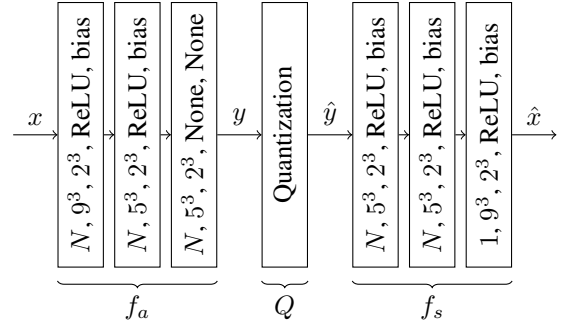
$x$

$N, 9^3, 2^3$, ReLU, bias

$N, 5^3, 2^3$, ReLU, bias

$N, 5^3, 2^3$, None, None

$f_a$

$y$

Quantization

$Q$

$\hat{y}$

$N, 5^3, 2^3$, ReLU, bias

$N, 5^3, 2^3$, ReLU, bias

$1, 9^3, 2^3$, ReLU, bias

$f_s$

$\hat{x}$